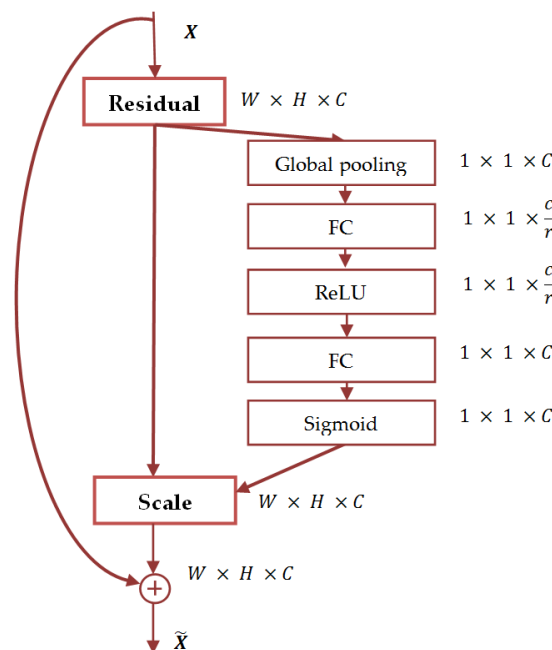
$X$

Residual

$W \times H \times C$

Global pooling

$1 \times 1 \times C$

FC

$1 \times 1 \times \frac{C}{r}$

ReLU

$1 \times 1 \times \frac{C}{r}$

FC

$1 \times 1 \times C$

Sigmoid

$1 \times 1 \times C$

Scale

$W \times H \times C$

$W \times H \times C$

$\widetilde{X}$